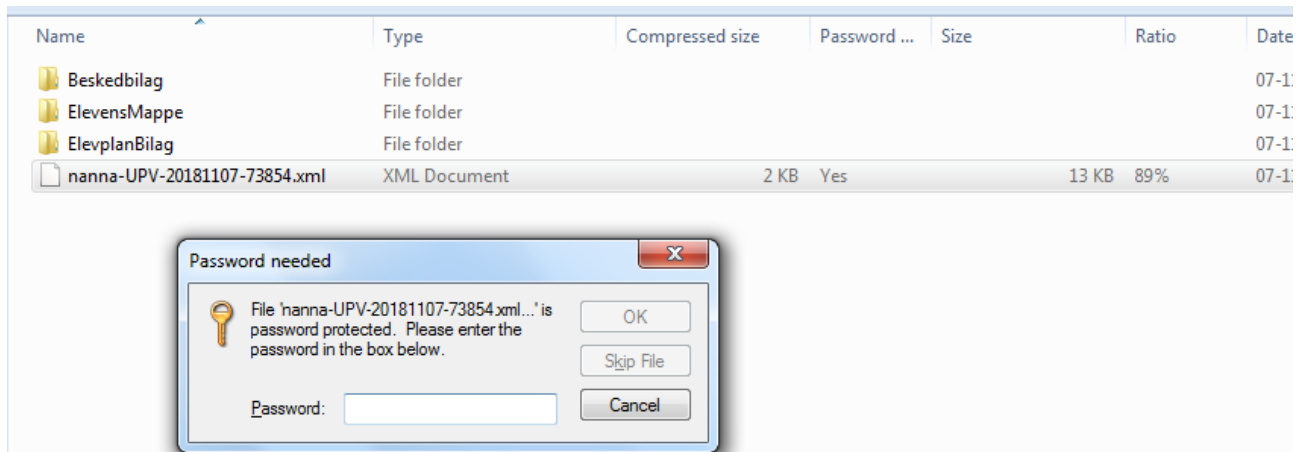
| Name | Type | Compressed size | Password ... | Size | Ratio | Date |
|---|---|---|---|---|---|---|
| Beskedbilag | File folder | | | | | 07-1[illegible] |
| ElevensMappe | File folder | | | | | 07-1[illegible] |
| ElevplanBilag | File folder | | | | | 07-1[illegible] |
| nanna-UPV-20181107-73854.xml | XML Document | 2 KB | Yes | 13 KB | 89% | 07-1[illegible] |

Password needed

X

File 'nanna-UPV-20181107-73854.xml...' is password protected. Please enter the password in the box below.

OK

Skip File

Password:

Cancel